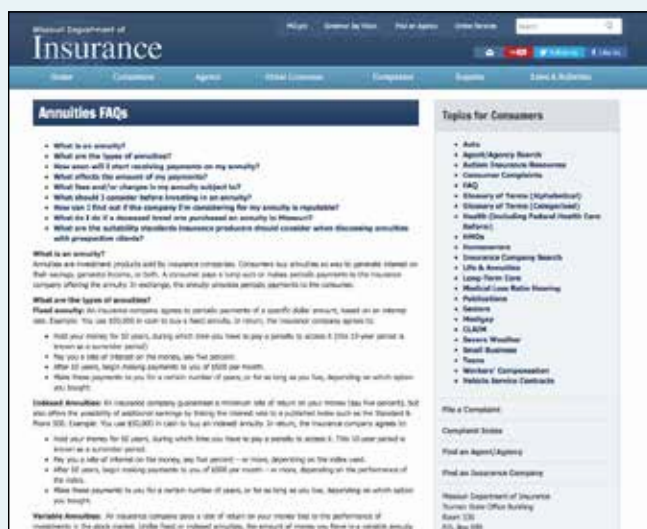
Missouri Department of
Insurance

Home | Consumers | Agents | Other Licensees | Companies | Reports | Laws & Bulletins

Annuities FAQs

- What is an annuity?
- What are the types of annuities?
- How soon will I start receiving payments on my annuity?
- What affects the amount of my payments?
- What fees and/or charges is my annuity subject to?
- What should I consider before investing in an annuity?
- How can I find out if the company I'm considering for my annuity is reputable?
- What do I do if a deceased loved one purchased an annuity in Missouri?
- What are the suitability standards insurance producers should consider when discussing annuities with prospective clients?

What is an annuity?
Annuities are investment products sold by insurance companies. Consumers buy annuities as way to generate interest on their savings, generate income, or both. A consumer pays a lump sum or makes periodic payments to the insurance company offering the annuity. In exchange, the annuity provides periodic payments to the consumer.

What are the types of annuities?
Fixed annuity: An insurance company agrees to periodic payments of a specific dollar amount, based on an interest rate. Example: You use $50,000 in cash to buy a fixed annuity. In return, the insurance company agrees to:

- Hold your money for 10 years, during which time you have to pay a penalty to access it (this 10-year period is known as a surrender period).
- Pay you a rate of interest on the money, say five percent.
- After 10 years, begin making payments to you of $500 per month.
- Make these payments to you for a certain number of years, or for as long as you live, depending on which option you bought.

Indexed Annuities: An insurance company guarantees a minimum rate of return on your money (say five percent), but also offers the possibility of additional earnings by linking the interest rate to a published index such as the Standard & Poors 500. Example: You use $50,000 in cash to buy an indexed annuity. In return, the insurance company agrees to:

- Hold your money for 10 years, during which time you have to pay a penalty to access it. This 10-year period is known as a surrender period.
- Pay you a rate of interest on the money, say five percent — or more, depending on the index used.
- After 10 years, begin making payments to you of $500 per month — or more, depending on the performance of the index.
- Make these payments to you for a certain number of years, or for as long as you live, depending on which option you bought.

Variable Annuities: An insurance company pays a rate of return on your money tied to the performance of investments in the stock market. Unlike fixed or indexed annuities, the amount of money you have in a variable annuity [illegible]

Topics for Consumers

- Auto
- Agent/Agency Search
- Autism Insurance Resources
- Consumer Complaints
- FAQ
- Glossary of Terms (Alphabetical)
- Glossary of Terms (Categorized)
- Health (Including Federal Health Care Reform)
- HMOs
- Homeowners
- Insurance Company Search
- Life & Annuities
- Long-Term Care
- Medical Loss Ratio Hearing
- Publications
- Seniors
- Medigap
- CLAIM
- Severe Weather
- Small Business
- Teens
- Workers' Compensation
- Vehicle Service Contracts

File a Complaint

Complaint Index

Find an Agent/Agency

Find an Insurance Company

Missouri Department of Insurance
Truman State Office Building
Room 530
P.O. Box 690